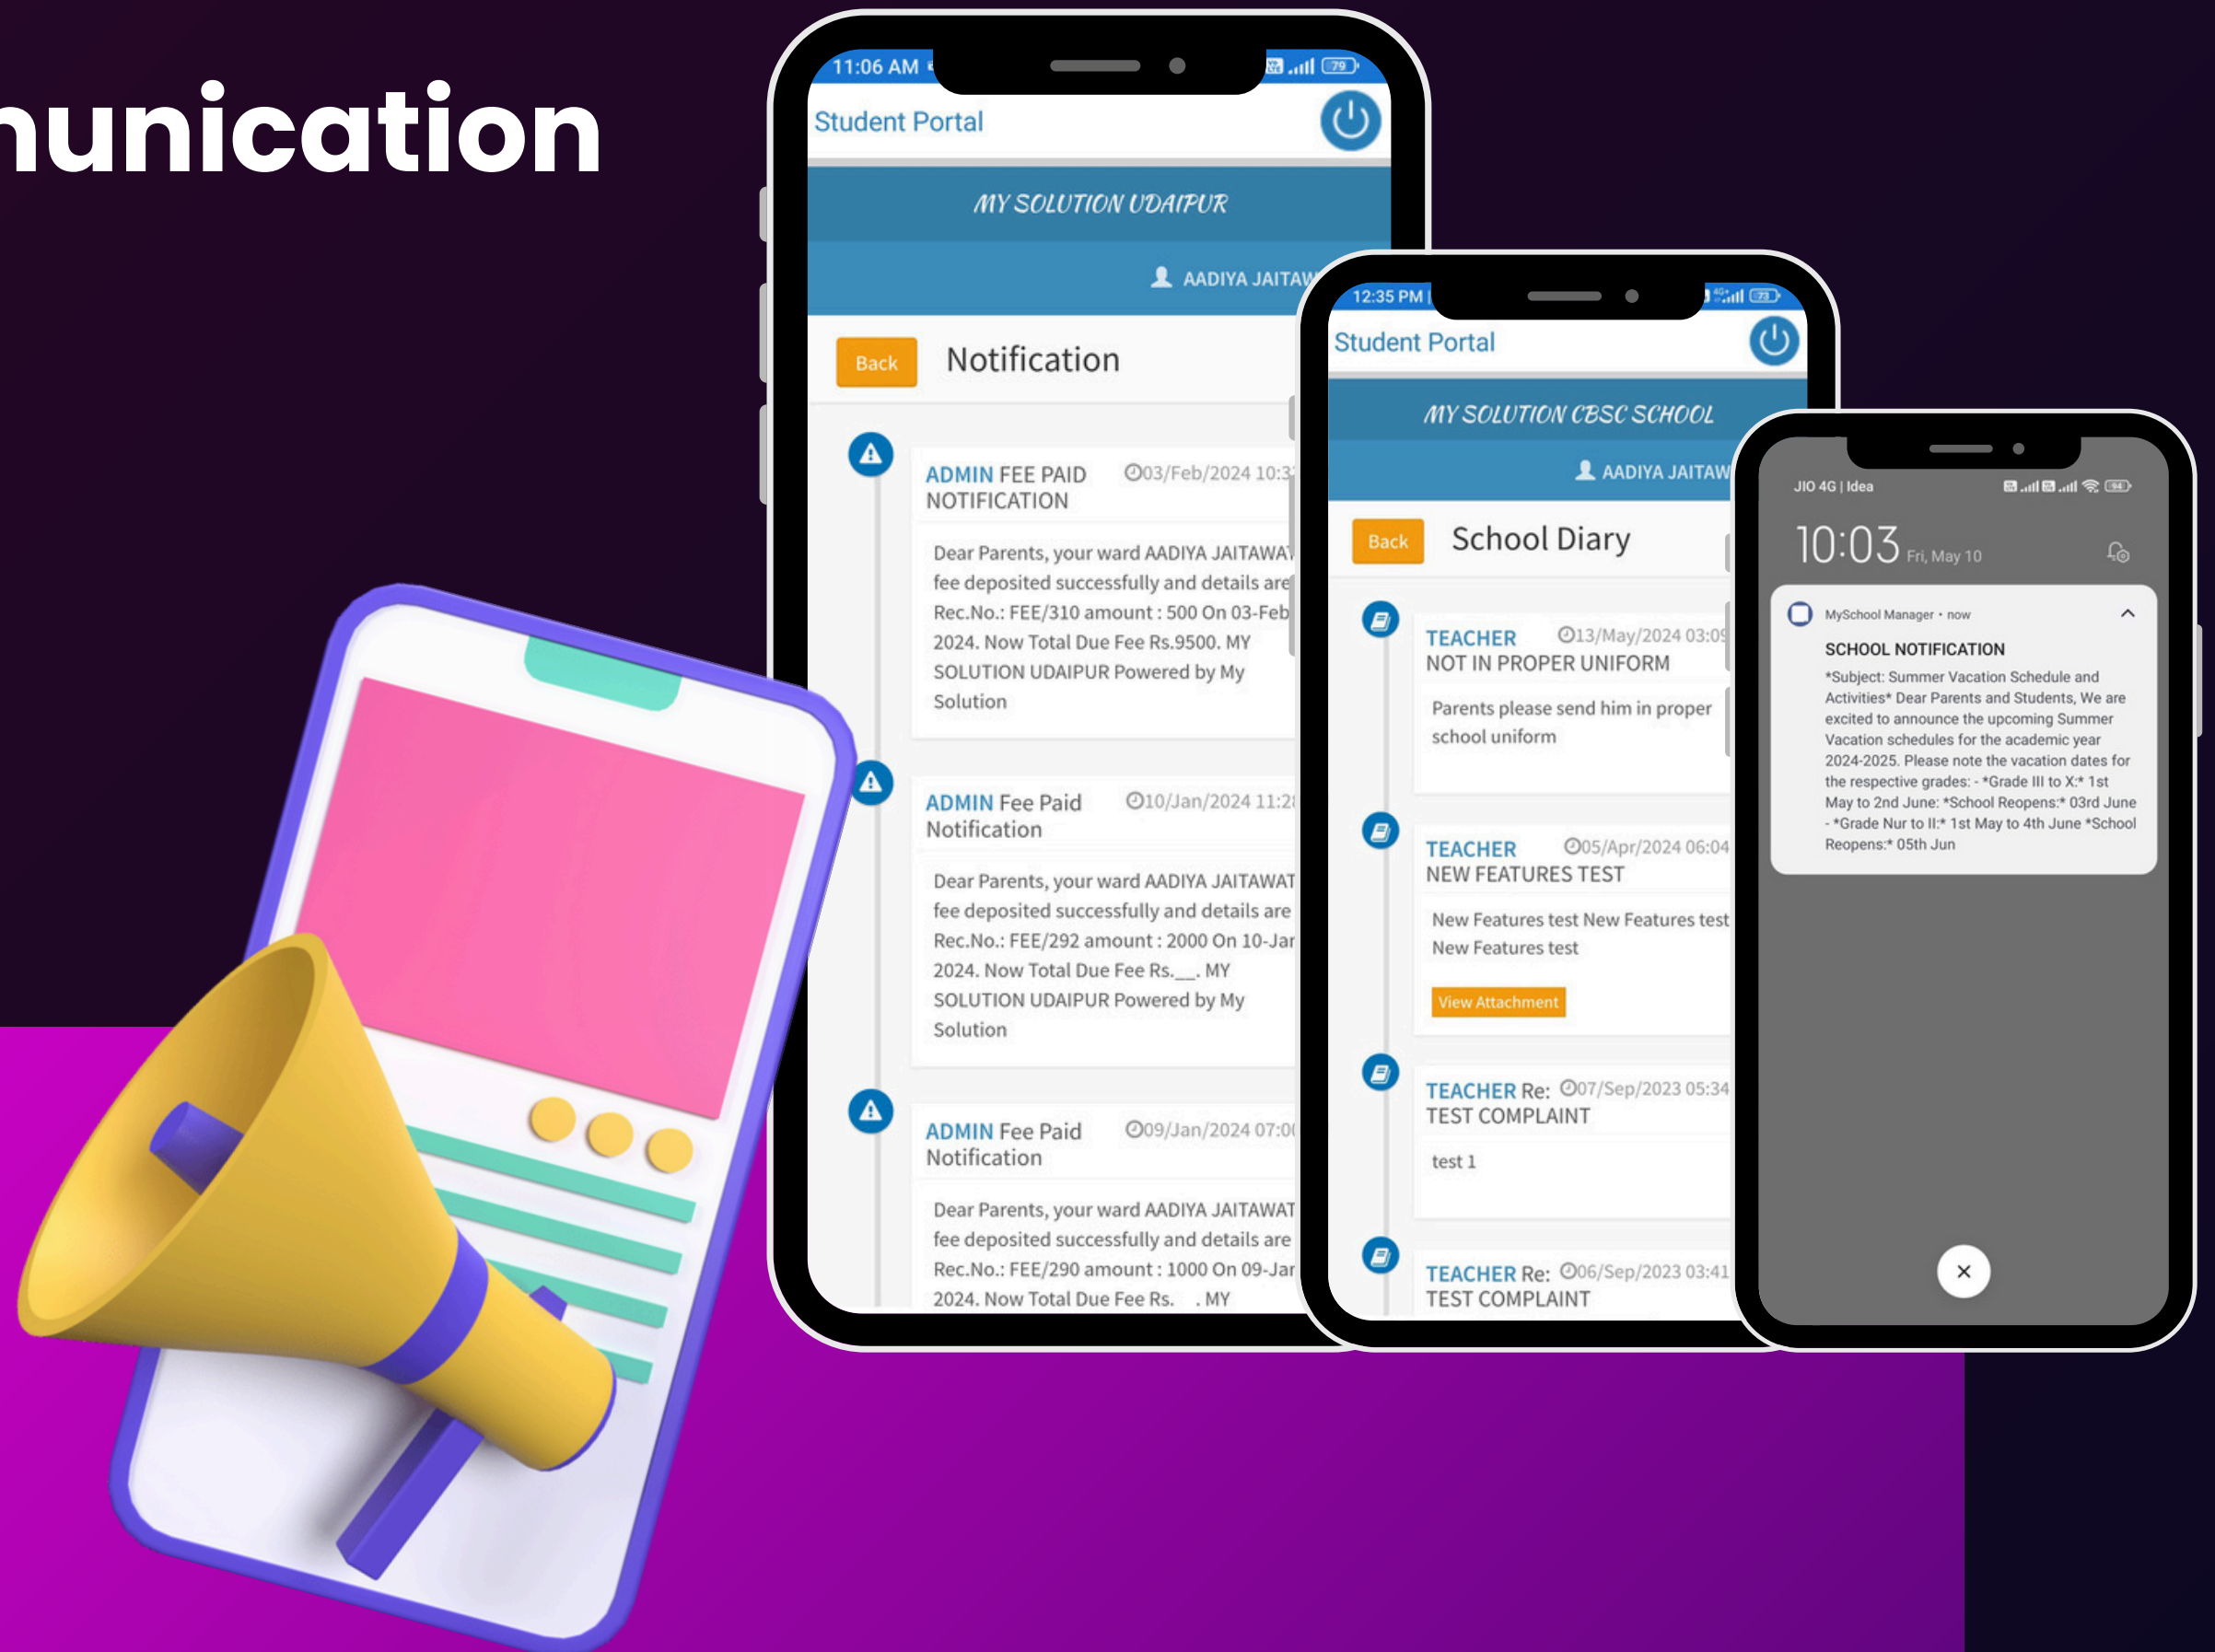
nunication

11:06 AM

Student Portal

MY SOLUTION UDAIPUR

AADIYA JAITAW

Back Notification

ADMIN FEE PAID NOTIFICATION 03/Feb/2024 10:3

Dear Parents, your ward AADIYA JAITAWA fee deposited successfully and details are Rec.No.: FEE/310 amount : 500 On 03-Feb 2024. Now Total Due Fee Rs.9500. MY SOLUTION UDAIPUR Powered by My Solution

ADMIN Fee Paid Notification 10/Jan/2024 11:2

Dear Parents, your ward AADIYA JAITAWAT fee deposited successfully and details are Rec.No.: FEE/292 amount : 2000 On 10-Jar 2024. Now Total Due Fee Rs.__. MY SOLUTION UDAIPUR Powered by My Solution

ADMIN Fee Paid Notification 09/Jan/2024 07:0

Dear Parents, your ward AADIYA JAITAWAT fee deposited successfully and details are Rec.No.: FEE/290 amount : 1000 On 09-Jar 2024. Now Total Due Fee Rs. . MY

12:35 PM

Student Portal

MY SOLUTION CBSC SCHOOL

AADIYA JAITAW

Back School Diary

TEACHER 13/May/2024 03:0
NOT IN PROPER UNIFORM

Parents please send him in proper school uniform

TEACHER 05/Apr/2024 06:04
NEW FEATURES TEST

New Features test New Features test New Features test

View Attachment

TEACHER Re: 07/Sep/2023 05:34
TEST COMPLAINT

test 1

TEACHER Re: 06/Sep/2023 03:41
TEST COMPLAINT

JIO 4G | Idea

10:03 Fri, May 10

MySchool Manager • now

SCHOOL NOTIFICATION

*Subject: Summer Vacation Schedule and Activities* Dear Parents and Students, We are excited to announce the upcoming Summer Vacation schedules for the academic year 2024-2025. Please note the vacation dates for the respective grades: - *Grade III to X:* 1st May to 2nd June: *School Reopens:* 03rd June - *Grade Nur to II:* 1st May to 4th June *School Reopens:* 05th Jun